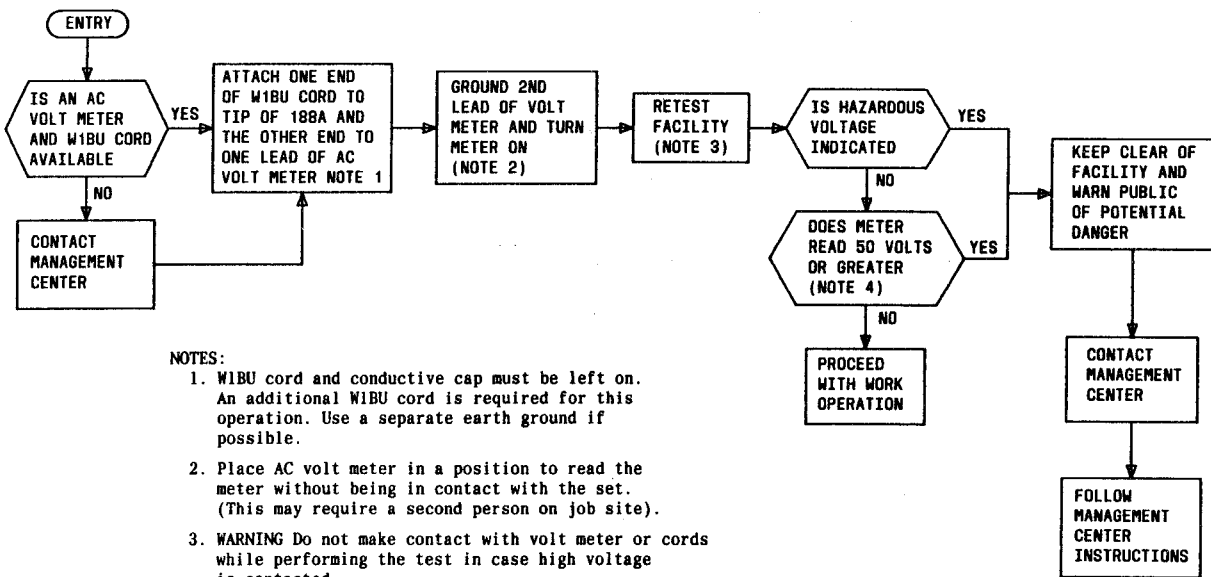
ENTRY

IS AN AC VOLT METER AND W1BU CORD AVAILABLE

YES

NO

CONTACT MANAGEMENT CENTER

ATTACH ONE END OF W1BU CORD TO TIP OF 188A AND THE OTHER END TO ONE LEAD OF AC VOLT METER NOTE 1

GROUND 2ND LEAD OF VOLT METER AND TURN METER ON (NOTE 2)

RETEST FACILITY (NOTE 3)

IS HAZARDOUS VOLTAGE INDICATED

YES

NO

DOES METER READ 50 VOLTS OR GREATER (NOTE 4)

YES

NO

PROCEED WITH WORK OPERATION

KEEP CLEAR OF FACILITY AND WARN PUBLIC OF POTENTIAL DANGER

CONTACT MANAGEMENT CENTER

FOLLOW MANAGEMENT CENTER INSTRUCTIONS

NOTES:
1. W1BU cord and conductive cap must be left on. An additional W1BU cord is required for this operation. Use a separate earth ground if possible.

2. Place AC volt meter in a position to read the meter without being in contact with the set. (This may require a second person on job site).

3. WARNING Do not make contact with volt meter or cords while performing the test in case high voltage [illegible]